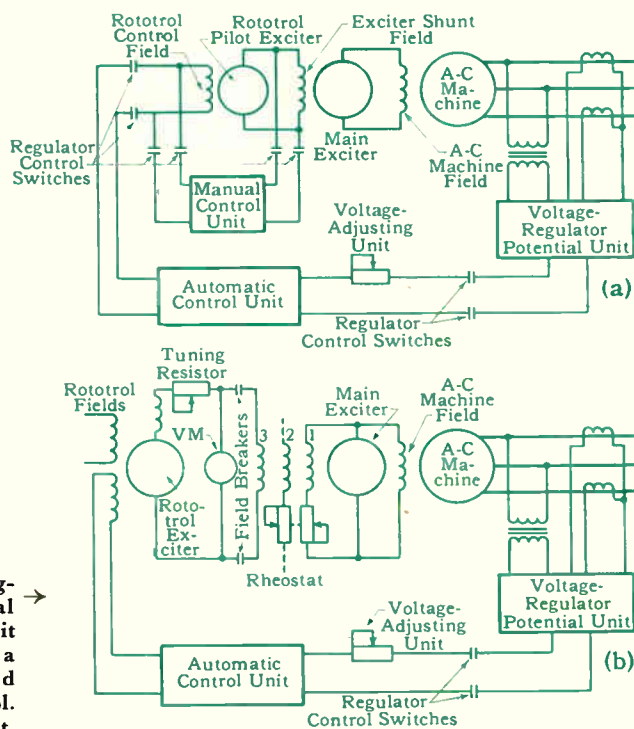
Rototrol Control Field

Rototrol Pilot Exciter

Exciter Shunt Field

A-C Machine

Main Exciter

A-C Machine Field

Regulator Control Switches

Manual Control Unit

Voltage-Adjusting Unit

Voltage-Regulator Potential Unit

Automatic Control Unit

Regulator Control Switches

(a)

Tuning Resistor

Rototrol Fields

VM

Roto-trol Ex-citer

Field Breakers

3 2 1

Main Exciter

A-C Machine Field

A-C Ma-chine

Rheostat

Voltage-Adjusting Unit

Voltage-Regulator Potential Unit

Automatic Control Unit

Regulator Control Switches

(b)

g-
al →
it
a
d
l.
t